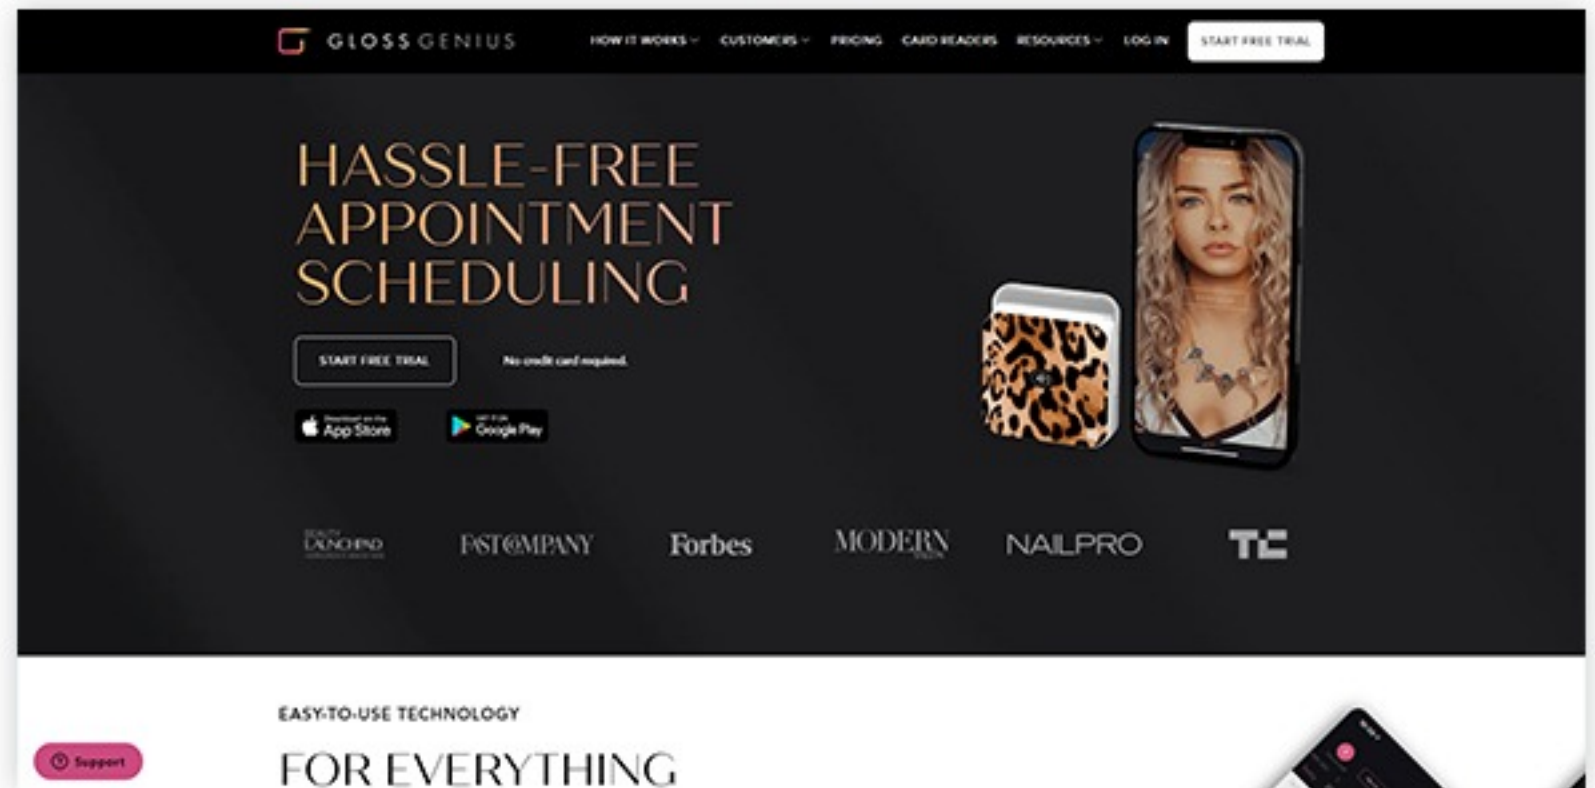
GLOSS GENIUS

HOW IT WORKS CUSTOMERS PRICING CARD READERS RESOURCES LOG IN START FREE TRIAL

HASSLE-FREE APPOINTMENT SCHEDULING

START FREE TRIAL

No credit card required.

Download on the App Store

GET IT ON Google Play

BEAUTY LAUNCHPAD

FAST COMPANY

Forbes

MODERN

NAILPRO

TC

EASY-TO-USE TECHNOLOGY

FOR EVERYTHING

Support